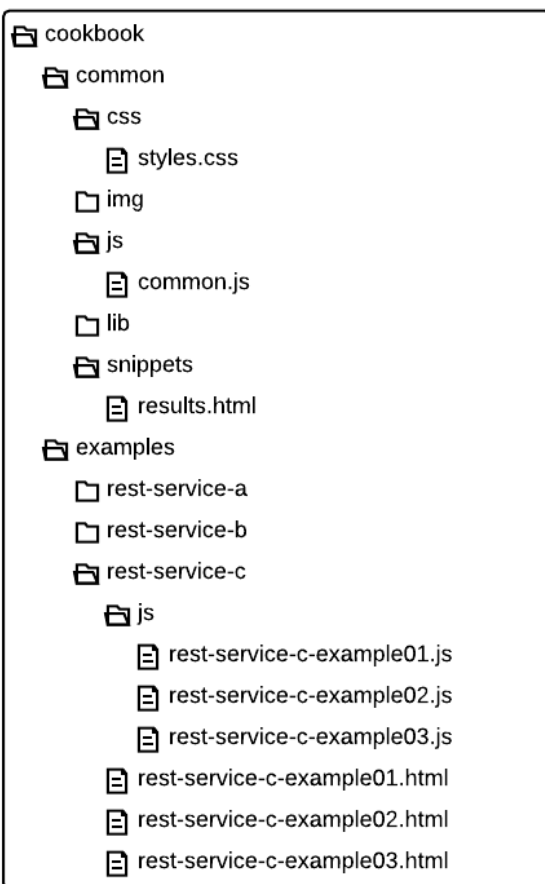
cookbook
common
css
styles.css
img
js
common.js
lib
snippets
results.html
examples
rest-service-a
rest-service-b
rest-service-c
js
rest-service-c-example01.js
rest-service-c-example02.js
rest-service-c-example03.js
rest-service-c-example01.html
rest-service-c-example02.html
rest-service-c-example03.html